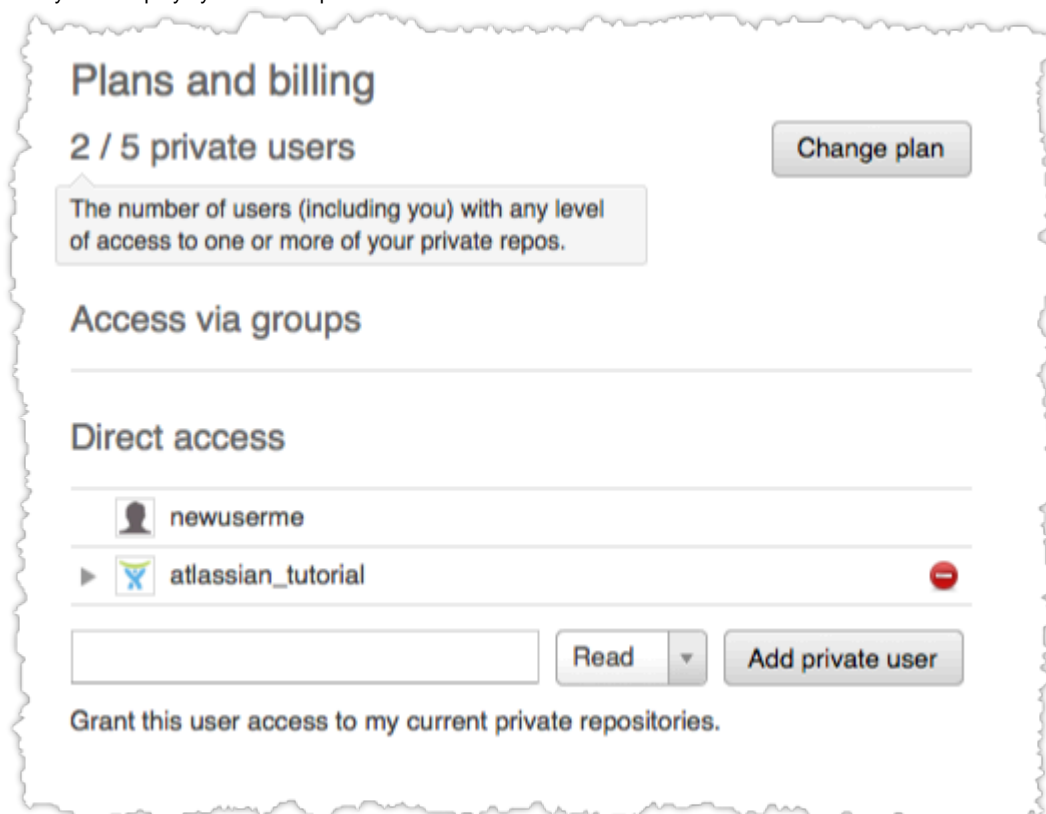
Plans and billing

2 / 5 private users

Change plan

The number of users (including you) with any level of access to one or more of your private repos.

Access via groups

Direct access

newuserme

atlassian_tutorial

Read

Add private user

Grant this user access to my current private repositories.